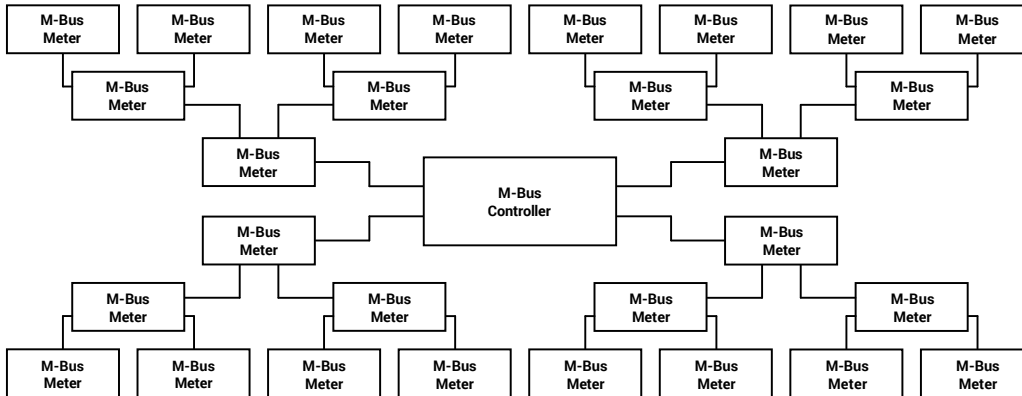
M-Bus Meter

M-Bus Meter

M-Bus Meter

M-Bus Meter

M-Bus Meter

M-Bus Meter

M-Bus Meter

M-Bus Meter

M-Bus Meter

M-Bus Meter

M-Bus Meter

M-Bus Meter

M-Bus Meter

M-Bus Meter

M-Bus Controller

M-Bus Meter

M-Bus Meter

M-Bus Meter

M-Bus Meter

M-Bus Meter

M-Bus Meter

M-Bus Meter

M-Bus Meter

M-Bus Meter

M-Bus Meter

M-Bus Meter

M-Bus Meter

M-Bus Meter

M-Bus Meter